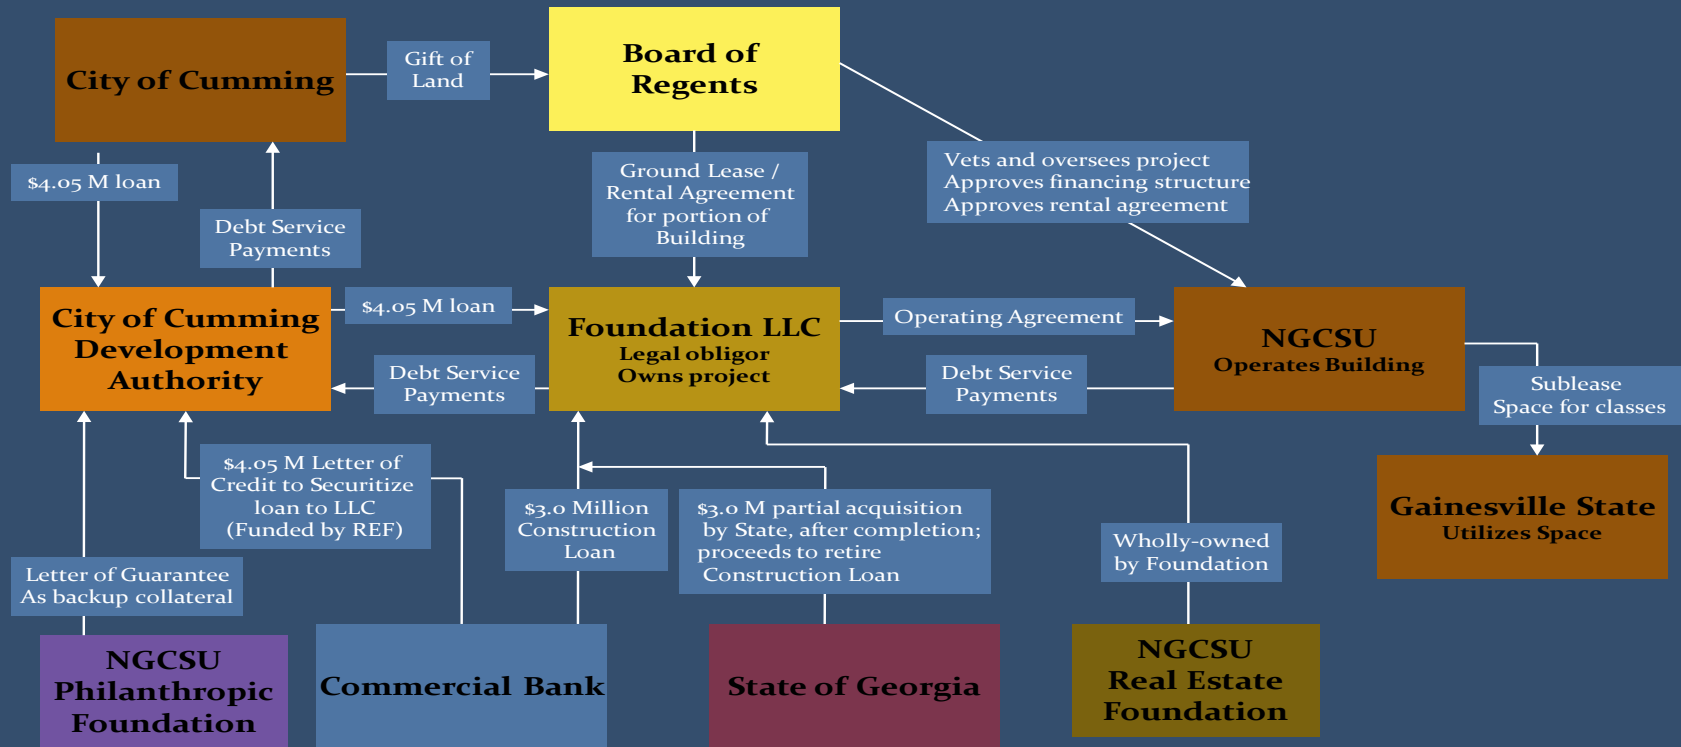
City of Cumming

Gift of Land

Board of Regents

$4.05 M loan

Debt Service Payments

Ground Lease / Rental Agreement for portion of Building

Vets and oversees project
Approves financing structure
Approves rental agreement

City of Cumming Development Authority

$4.05 M loan

Debt Service Payments

Foundation LLC
Legal obligor
Owns project

Operating Agreement

Debt Service Payments

NGCSU
Operates Building

Sublease
Space for classes

Gainesville State
Utilizes Space

$4.05 M Letter of Credit to Securitize loan to LLC (Funded by REF)

$3.0 Million Construction Loan

$3.0 M partial acquisition by State, after completion; proceeds to retire Construction Loan

Wholly-owned by Foundation

Letter of Guarantee
As backup collateral

NGCSU Philanthropic Foundation

Commercial Bank

State of Georgia

NGCSU Real Estate Foundation